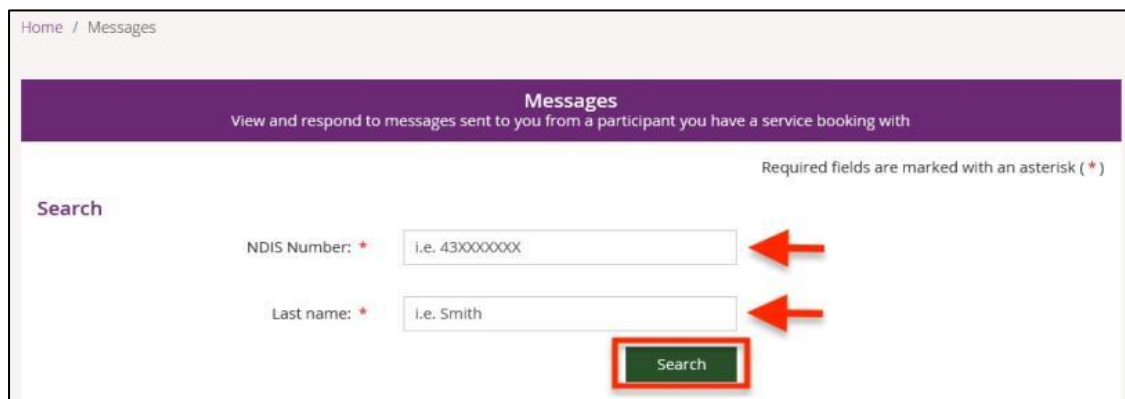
Home / Messages

Messages
View and respond to messages sent to you from a participant you have a service booking with

Required fields are marked with an asterisk (*)

Search

NDIS Number: * i.e. 43XXXXXXX

Last name: * i.e. Smith

Search